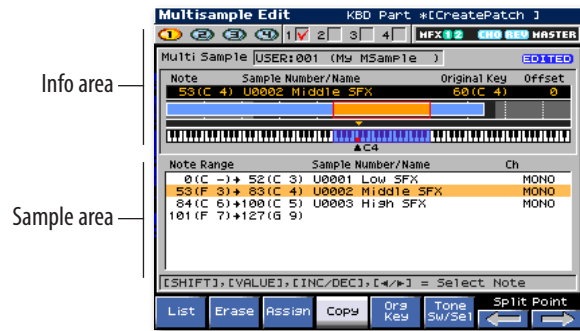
Multisample Edit KBD Part *[CreatePatch ]

1 2 3 4 1 2 3 4 MFX 1 2 CHO REV MASTER

Info area

Multi Sample USER:001 (My MSample ) EDITED

| Note | Sample Number/Name | Original Key | Offset |
|---|---|---|---|
| 53(C 4) | U0002 Middle SFX | 60(C 4) | 0 |

▲C4

Sample area

| Note Range | Sample Number/Name | Ch |
|---|---|---|
| 0(C -)→ 52(C 3) | U0001 Low SFX | MONO |
| 53(F 3)→ 83(C 4) | U0002 Middle SFX | MONO |
| 84(C 6)→100(C 5) | U0003 High SFX | MONO |
| 101(F 7)→127(G 9) | | |

[SHIFT],[VALUE],[INC/DEC],[◄/►] = Select Note

List Erase Assign Copy Org Key Tone Sw/Sel Split Point